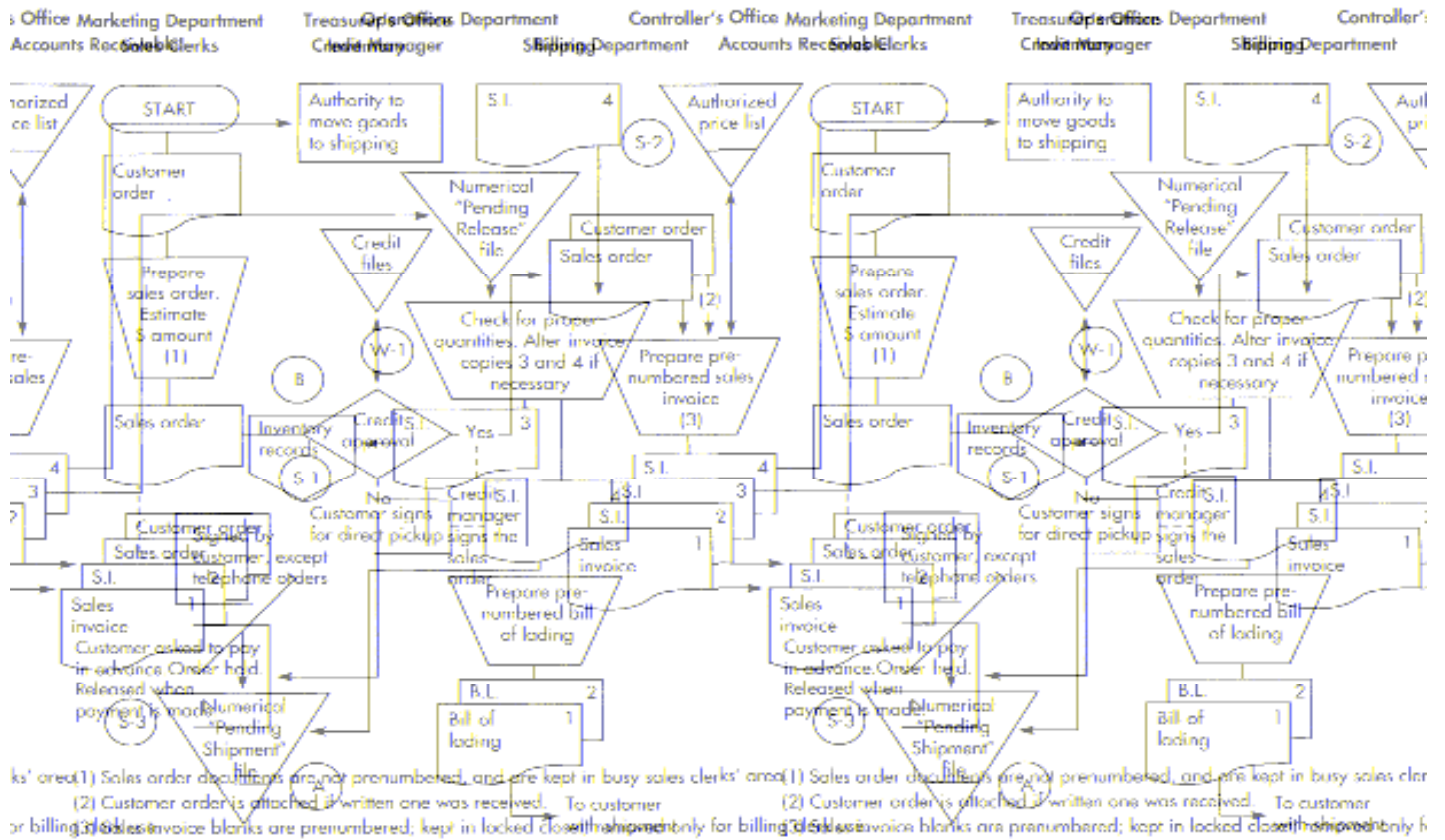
s Office Marketing Department Treasurer's Office Operations Department Controller's Office Marketing Department Treasurer's Office Operations Department Controller's
Accounts Receivable Sales Clerks Credit Manager Inventory Shipping Billing Department Accounts Receivable Sales Clerks Credit Manager Inventory Shipping Billing Department

Authorized price list
START
Authority to move goods to shipping
S.I. 4
S-2
Authorized price list
START
Authority to move goods to shipping
S.I. 4
S-2
Authorized price list

Customer order
Numerical "Pending Release" file
Customer order
Numerical "Pending Release" file
Customer order

Credit files
Sales order
Credit files
Sales order

Prepare sales order. Estimate $ amount (1)
(2)
Prepare sales order. Estimate $ amount (1)
(2)

Prepare pre-numbered sales invoice
W-1
Check for proper quantities. Alter invoice copies 3 and 4 if necessary
Prepare pre-numbered sales invoice (3)
W-1
Check for proper quantities. Alter invoice copies 3 and 4 if necessary
Prepare pre-numbered sales invoice (3)

B
B

Sales order
Inventory records
S-1
Credit approval
S.I. 3
Yes
Sales order
Inventory records
S-1
Credit approval
S.I. 3
Yes

4
3
2
S.I. 4
S.I. 3
S.I. 2
S.I. 4
S.I. 3
S.I. 2

No
Customer signs for direct pickup
Credit manager signs the sales order
No
Customer signs for direct pickup
Credit manager signs the sales order

Customer order
Sales order
S.I.
Signed by customer, except telephone orders
Sales invoice 1
Customer order
Sales order
S.I.
Signed by customer, except telephone orders
Sales invoice 1

Sales invoice 1
Customer asked to pay in advance. Order held. Released when payment is made
Prepare pre-numbered bill of lading
Sales invoice 1
Customer asked to pay in advance. Order held. Released when payment is made
Prepare pre-numbered bill of lading

S-3
Numerical "Pending Shipment" file
B.L. 2
Bill of lading 1
S-3
Numerical "Pending Shipment" file
B.L. 2
Bill of lading 1

A
A

ks' area (1) Sales order documents are not prenumbered, and are kept in busy sales clerks' area (1) Sales order documents are not prenumbered, and are kept in busy sales clerks
(2) Customer order is attached if written one was received. To customer with shipment (2) Customer order is attached if written one was received. To customer with shipment
for billing (3) Sales invoice blanks are prenumbered; kept in locked closet; removed only for billing clerks use (3) Sales invoice blanks are prenumbered; kept in locked closet; removed only fo